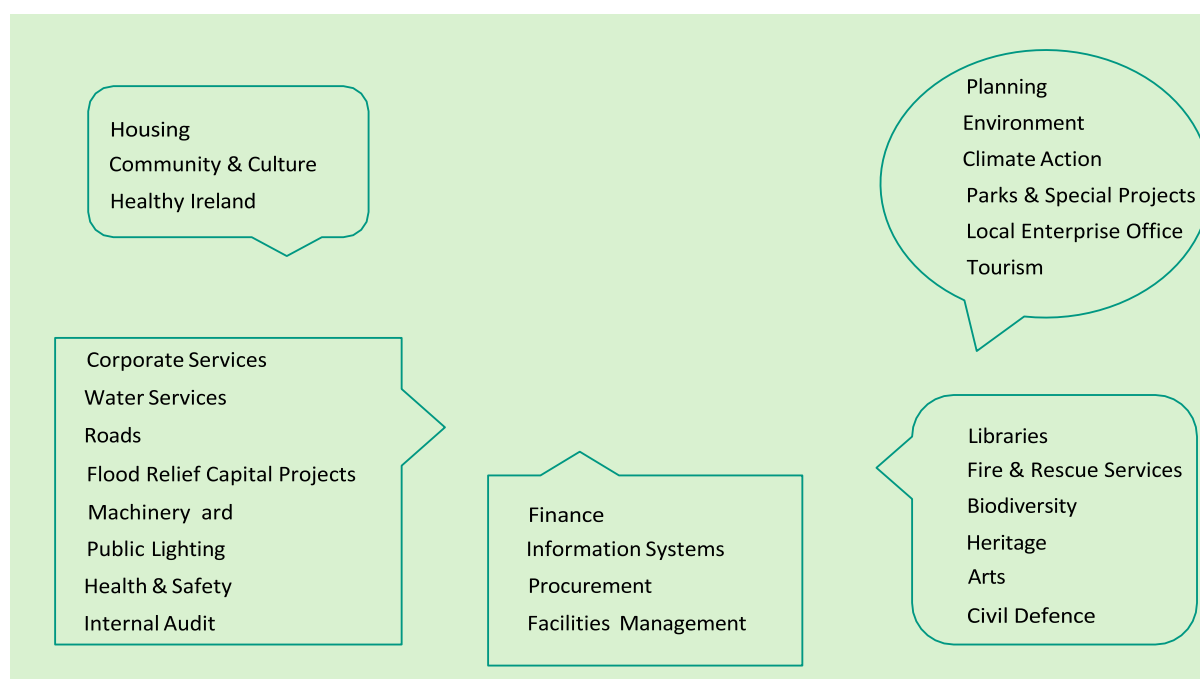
Housing
Community & Culture
Healthy Ireland

Planning
Environment
Climate Action
Parks & Special Projects
Local Enterprise Office
Tourism

Corporate Services
Water Services
Roads
Flood Relief Capital Projects
Machinery ard
Public Lighting
Health & Safety
Internal Audit

Finance
Information Systems
Procurement
Facilities Management

Libraries
Fire & Rescue Services
Biodiversity
Heritage
Arts
Civil Defence